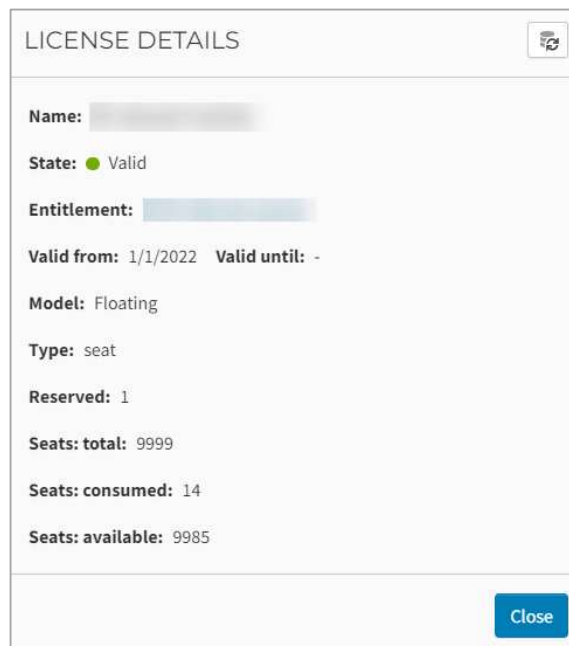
LICENSE DETAILS

Name: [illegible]

State: Valid

Entitlement: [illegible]

Valid from: 1/1/2022 Valid until: -

Model: Floating

Type: seat

Reserved: 1

Seats: total: 9999

Seats: consumed: 14

Seats: available: 9985

Close